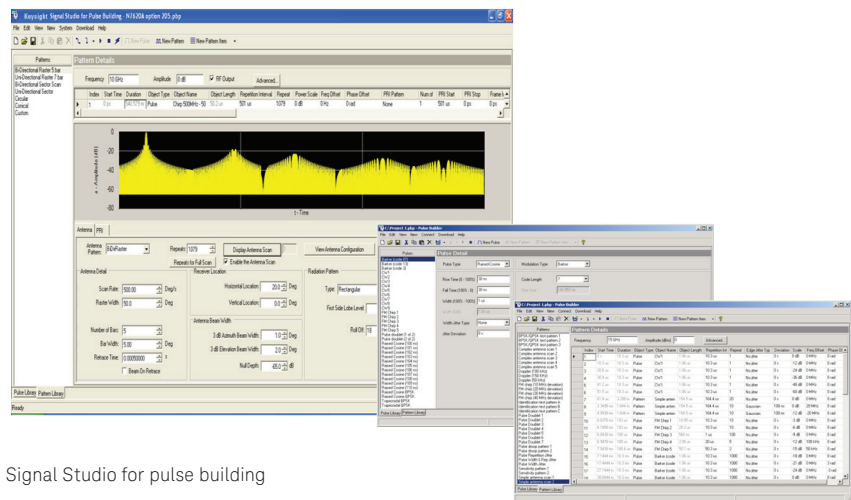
Keysight Signal Studio for Pulse Building - N7620A optien 205.pbp

File Edit View System Download Help

Patterns

Bi-Directional Raster 5 bar
Uni-Directional Raster 5 bar
Bi-Directional Sector Scan
Uni-Directional Sector
Circular
Conical
Custom

Pattern Details

Frequency: 10 GHz Amplitude: 0 dB RF Output Advanced...

| Index | Start Time | Duration | Object Type | Object Name | Object Length | Repetition Interval | Repeat | Power Scale | Freq Offset | Phase Offset | PRI Pattern | Num of | PRI Start | PRI Stop |
|---|---|---|---|---|---|---|---|---|---|---|---|---|---|---|
| 1 | 0 ps | | Pulse | Chirp 500MHz - 50 | | 501 us | 1079 | 0 dB | 0 Hz | 0 rad | None | 1 | 501 us | 0 ps |

t - Time

Antenna PRI

Antenna Pattern: BDirRaster Repeats: 1079 Display Antenna Scan View Antenna Configuration

Repeats for Full Scan Enable the Antenna Scan

Antenna Detail

Scan Rate: 500.00 Deg/s
Raster Width: 50.00 Deg
Number of Bars: 5
Bar Width: 5.00 Deg
Retrace Time: 0.00050000 s
Beam On Retrace

Receiver Location

Horizontal Location: 20.0 Deg
Vertical Location: 0.0 Deg

Antenna Beam Width

3 dB Azimuth Beam Width: 1.0 Deg
3 dB Elevation Beam Width: 2.0 Deg
Null Depth: 48.0 dB

Radiation Pattern

Type: Rectangular
First Side Lobe Level
Roll Off: 18

Pulse Library Pattern Library

Ready

C:\Project 1.plsp - Pulse Builder

Pulse Detail

Pulse Type: Raised Cosine
Modulation Type: Barker
Rise Time (0-100%): 50 ns
Fall Time (100% - 0): 50 ns
Width (100% - 100%): 1 us
Code Length: 7
Width Jitter Type: None
Jitter Deviation: 0 s

C:\Project 1.plsp - Pulse Builder

Pattern Details

Frequency: 10 GHz Advanced...

Signal Studio for pulse building